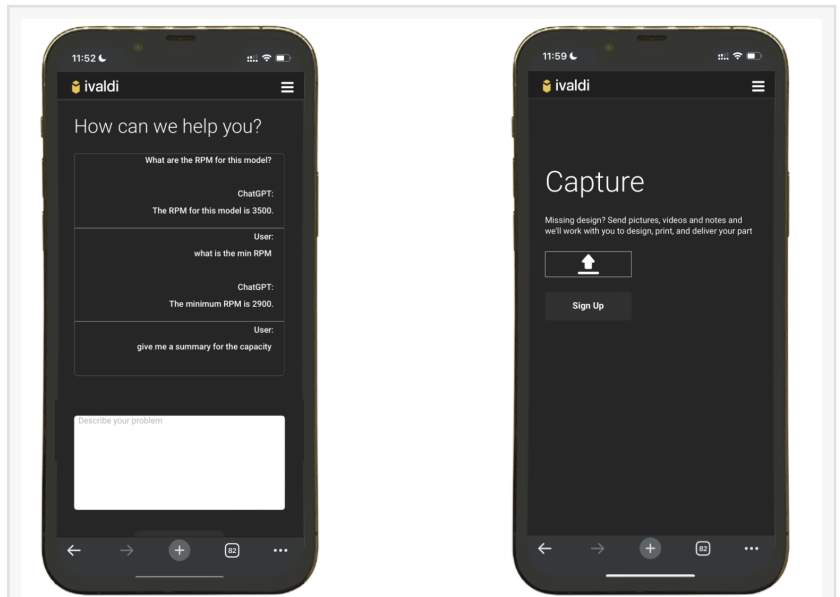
11:52

ivaldi

How can we help you?

What are the RPM for this model?

ChatGPT:

The RPM for this model is 3500.

User:

what is the min RPM

ChatGPT:

The minimum RPM is 2900.

User:

give me a summary for the capacity

Describe your problem

82

11:59

ivaldi

Capture

Missing design? Send pictures, videos and notes and we'll work with you to design, print, and deliver your part

Sign Up

82